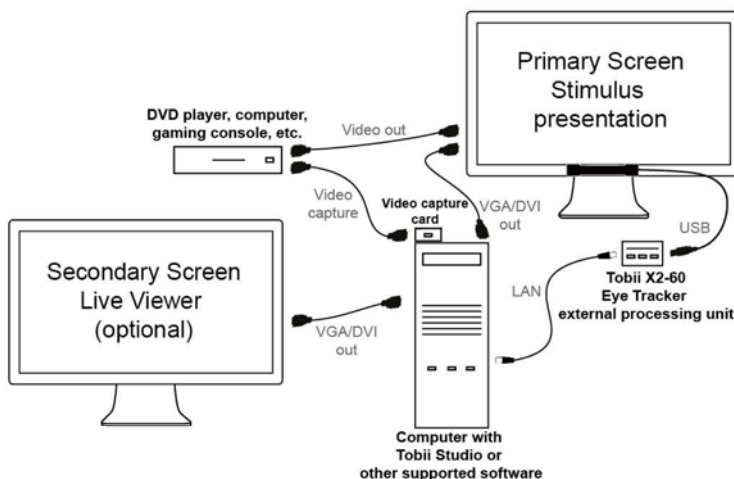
Primary Screen
Stimulus
presentation

DVD player, computer, gaming console, etc.

Video out

Video capture

Video capture card

VGA/DVI out

USB

Secondary Screen
Live Viewer
(optional)

LAN

Tobii X2-60
Eye Tracker
external processing unit

VGA/DVI out

Computer with Tobii Studio or other supported software